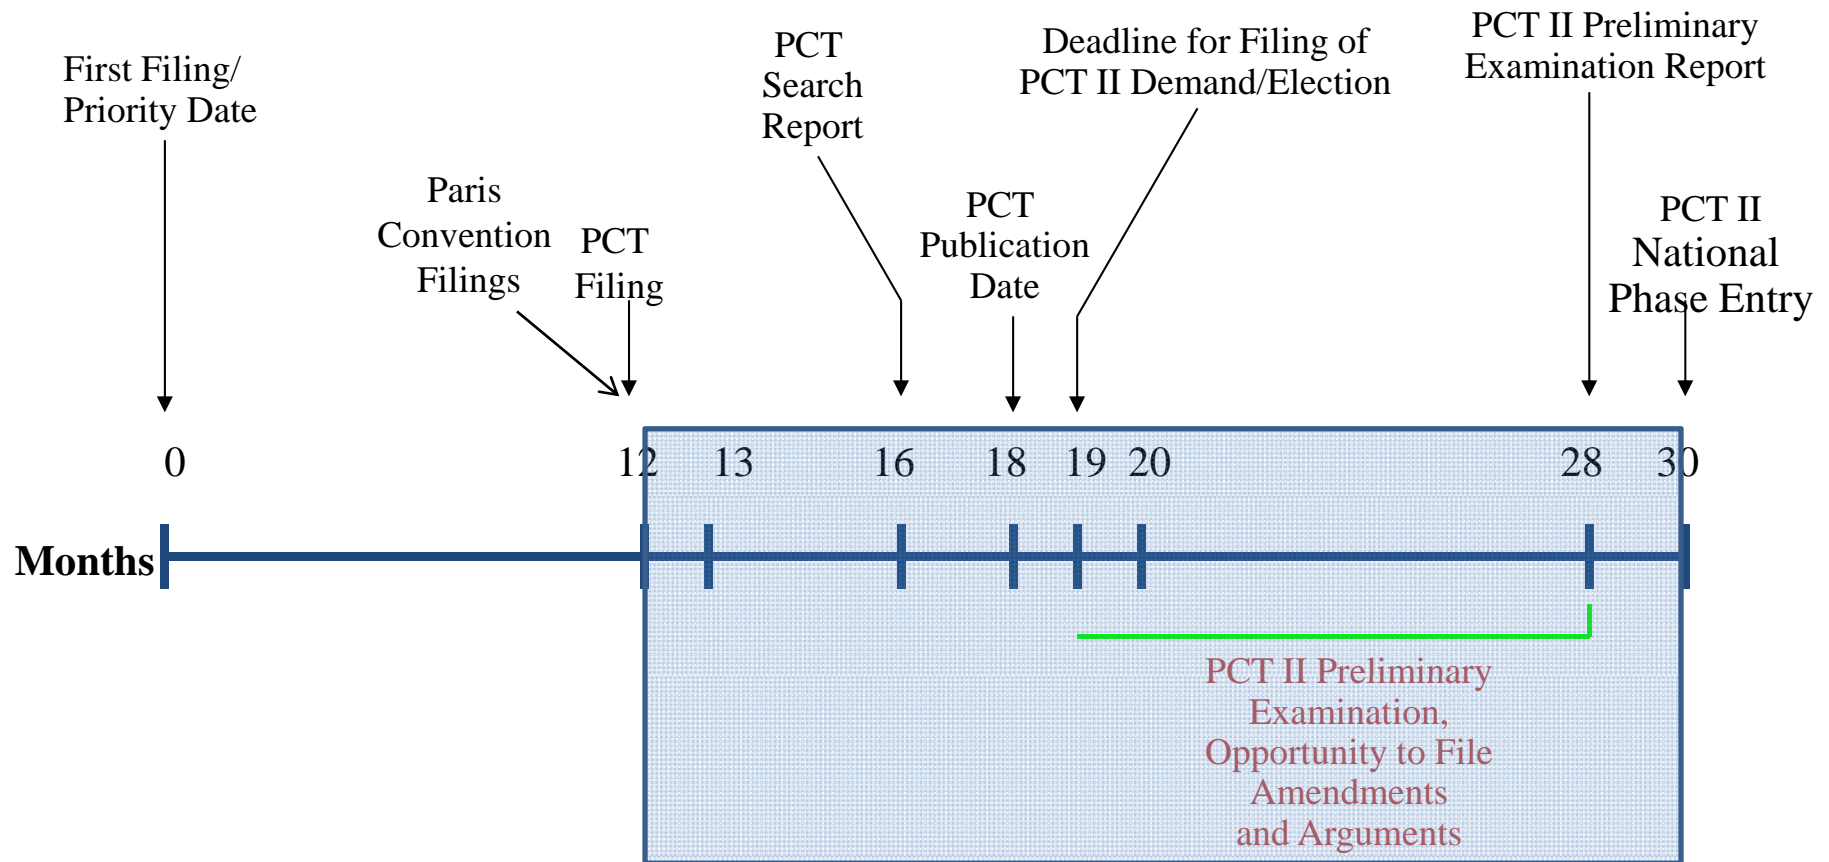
First Filing/ Priority Date

Paris Convention Filings

PCT Filing

PCT Search Report

PCT Publication Date

Deadline for Filing of PCT II Demand/Election

PCT II Preliminary Examination Report

PCT II National Phase Entry

0

12

13

16

18

19

20

28

30

Months

PCT II Preliminary Examination, Opportunity to File Amendments and Arguments